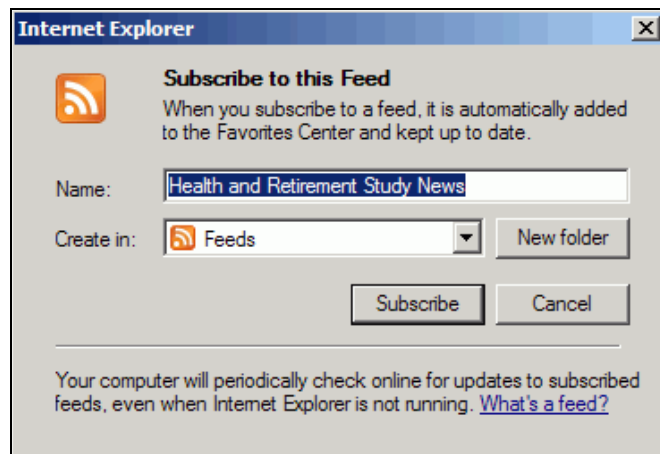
Internet Explorer

X

Subscribe to this Feed

When you subscribe to a feed, it is automatically added to the Favorites Center and kept up to date.

Name: Health and Retirement Study News

Create in: Feeds

New folder

Subscribe

Cancel

Your computer will periodically check online for updates to subscribed feeds, even when Internet Explorer is not running. What's a feed?